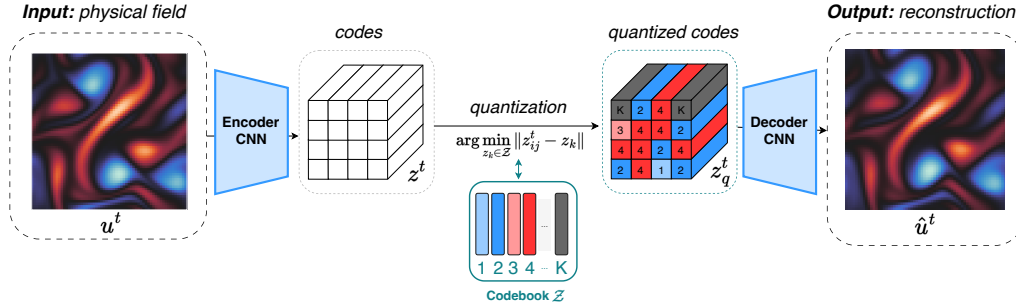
**Input:** physical field

$u^t$

Encoder CNN

codes

$z^t$

quantization

$\arg\min_{z_k \in \mathcal{Z}} \|z_{ij}^t - z_k\|$

...

1 2 3 4 ... K

Codebook $\mathcal{Z}$

quantized codes

| K | 2 | 4 | K |
|---|---|---|---|
| 3 | 4 | 4 | 2 |
| 4 | 4 | 2 | 4 |
| 2 | 4 | 1 | 2 |

$z_q^t$

Decoder CNN

**Output:** reconstruction

$\hat{u}^t$